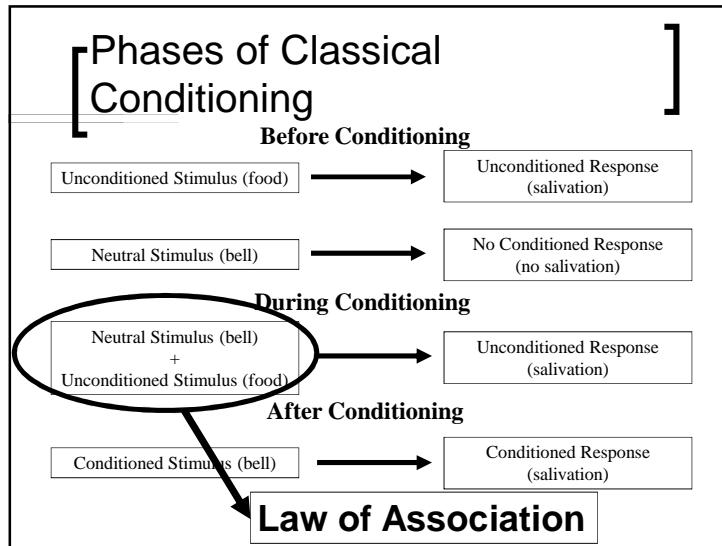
Phases of Classical Conditioning

Before Conditioning

Unconditioned Stimulus (food)

Unconditioned Response (salivation)

Neutral Stimulus (bell)

No Conditioned Response (no salivation)

During Conditioning

Neutral Stimulus (bell) + Unconditioned Stimulus (food)

Unconditioned Response (salivation)

After Conditioning

Conditioned Stimulus (bell)

Conditioned Response (salivation)

Law of Association